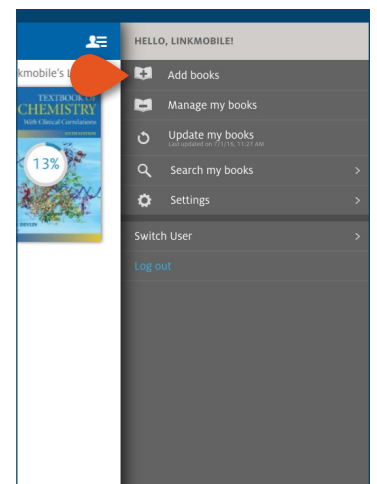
kmobile's L

TEXTBOOK OF
CHEMISTRY
With Clinical Correlations

13%

DEVLIN

HELLO, LINKMOBILE!

Add books

Manage my books

Update my books
Last updated on 7/1/16, 11:27 AM

Search my books

Settings

Switch User

Log out